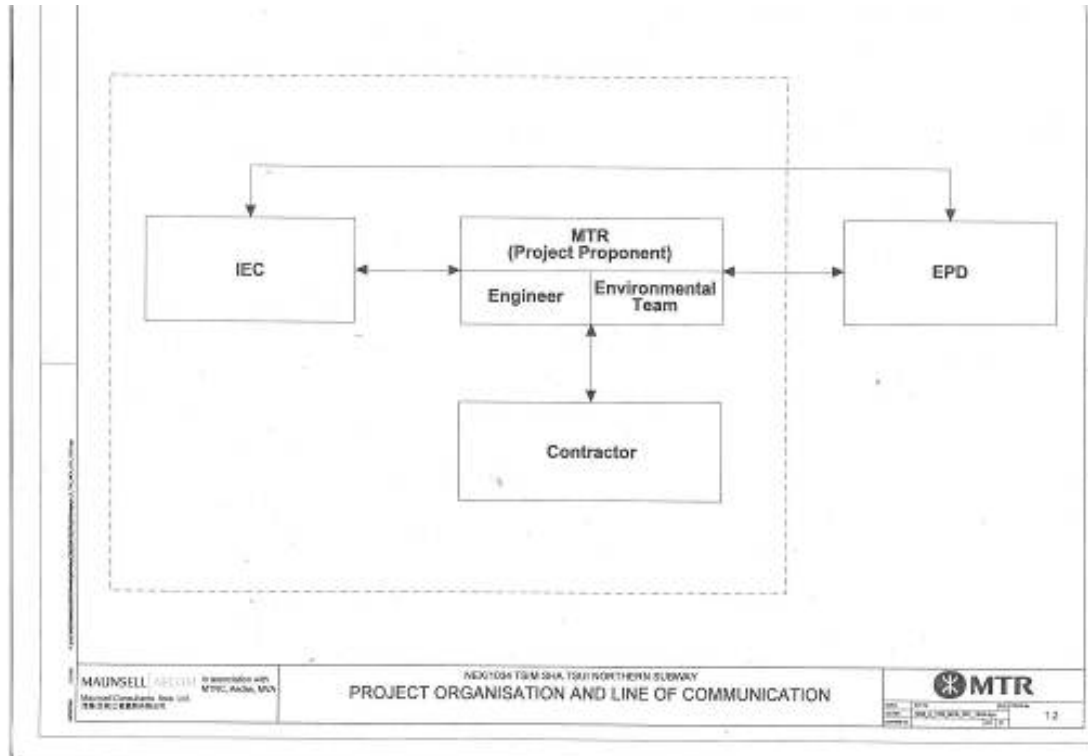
IEC

MTR
(Project Proponent)

Engineer

Environmental Team

EPD

Contractor

MAUNSELL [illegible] in association with MTRC, Aedas, MVA
Maunsell Consultants Asia Ltd.
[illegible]

NEX/1034 TSIM SHA TSUI NORTHERN SUBWAY
PROJECT ORGANISATION AND LINE OF COMMUNICATION

MTR

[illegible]

1.2